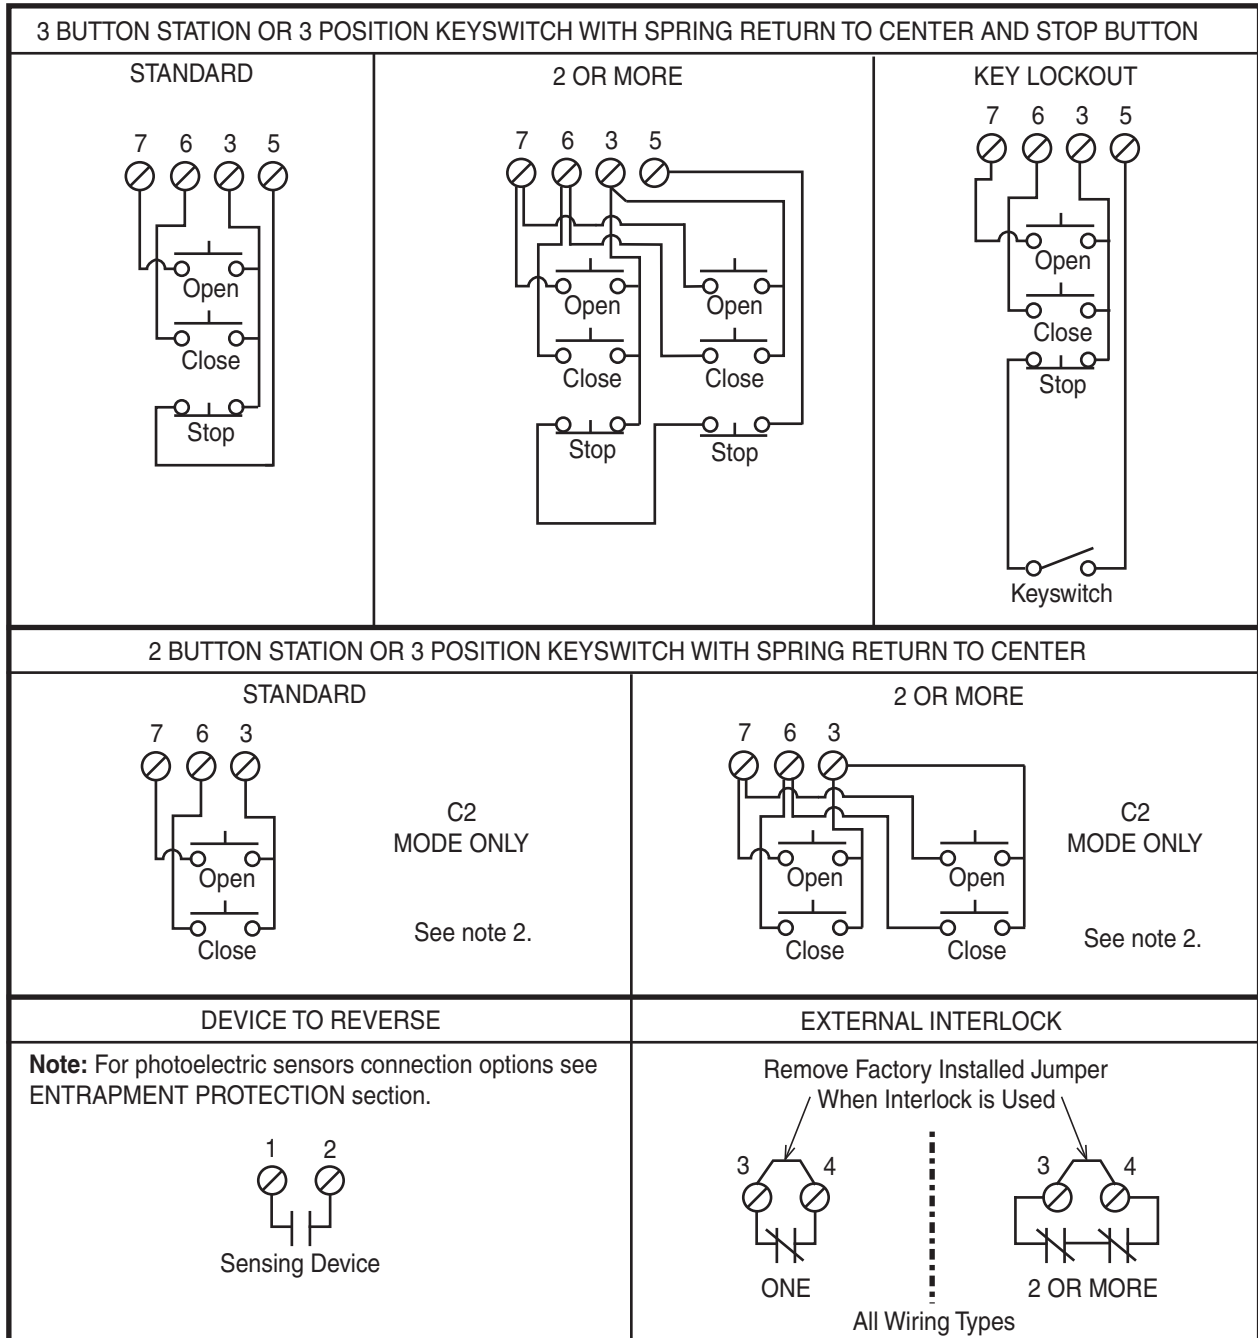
3 BUTTON STATION OR 3 POSITION KEYSWITCH WITH SPRING RETURN TO CENTER AND STOP BUTTON

STANDARD

7 6 3 5

Open

Close

Stop

2 OR MORE

7 6 3 5

Open

Open

Close

Close

Stop

Stop

KEY LOCKOUT

7 6 3 5

Open

Close

Stop

Keyswitch

2 BUTTON STATION OR 3 POSITION KEYSWITCH WITH SPRING RETURN TO CENTER

STANDARD

7 6 3

Open

Close

C2
MODE ONLY

See note 2.

2 OR MORE

7 6 3

Open

Open

Close

Close

C2
MODE ONLY

See note 2.

DEVICE TO REVERSE

**Note:** For photoelectric sensors connection options see ENTRAPMENT PROTECTION section.

1 2

Sensing Device

EXTERNAL INTERLOCK

Remove Factory Installed Jumper
When Interlock is Used

3 4

ONE

3 4

2 OR MORE

All Wiring Types